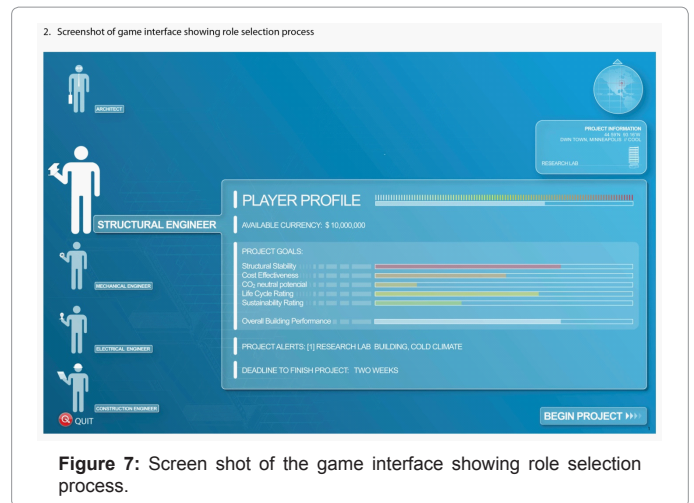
2. Screenshot of game interface showing role selection process

ARCHITECT

PROJECT INFORMATION
44 5'N 93 16'W
DOWN TOWN, MINNEAPOLIS // COOL

RESEARCH LAB

STRUCTURAL ENGINEER

PLAYER PROFILE

AVAILABLE CURRENCY: $ 10,000,000

PROJECT GOALS:
Structural Stability
Cost Effectiveness
$CO_2$-neutral potencial
Life Cycle Rating
Sustainability Rating

Overall Building Performance

MECHANICAL ENGINEER

ELECTRICAL ENGINEER

PROJECT ALERTS: [1] RESEARCH LAB BUILDING, COLD CLIMATE

DEADLINE TO FINISH PROJECT: TWO WEEKS

CONSTRUCTION ENGINEER

QUIT

BEGIN PROJECT

**Figure 7:** Screen shot of the game interface showing role selection process.